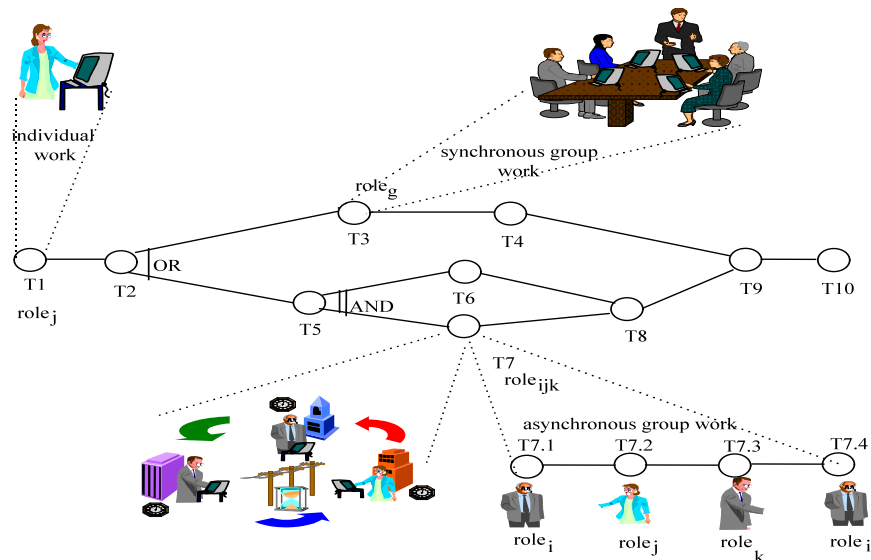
individual work

synchronous group work

$role_g$

T3

T4

T1

T2

OR

T6

T5

AND

T9

T10

$role_j$

T8

T7

$role_{ijk}$

asynchronous group work

T7.1

T7.2

T7.3

T7.4

$role_i$

$role_j$

$role_k$

$role_i$